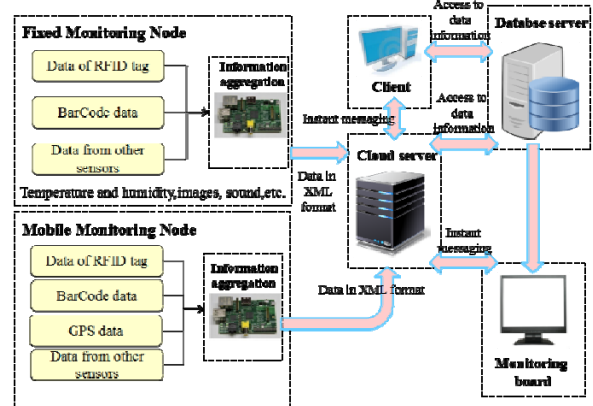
Fixed Monitoring Node

Data of RFID tag

BarCode data

Data from other sensors

Information aggregation

Temperature and humidity,images, sound,etc.

Mobile Monitoring Node

Data of RFID tag

BarCode data

GPS data

Data from other sensors

Information aggregation

Client

Access to data information

Databse server

Instant messaging

Access to data information

Cloud server

Data in XML format

Instant messaging

Data in XML format

Monitoring board